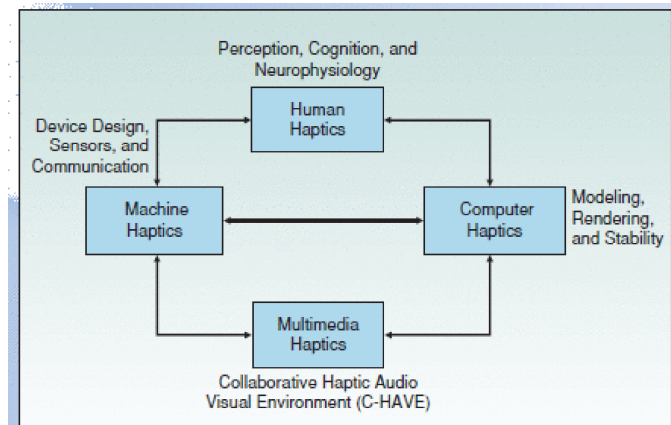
Perception, Cognition, and Neurophysiology

Human Haptics

Device Design, Sensors, and Communication

Machine Haptics

Computer Haptics

Modeling, Rendering, and Stability

Multimedia Haptics

Collaborative Haptic Audio Visual Environment (C-HAVE)